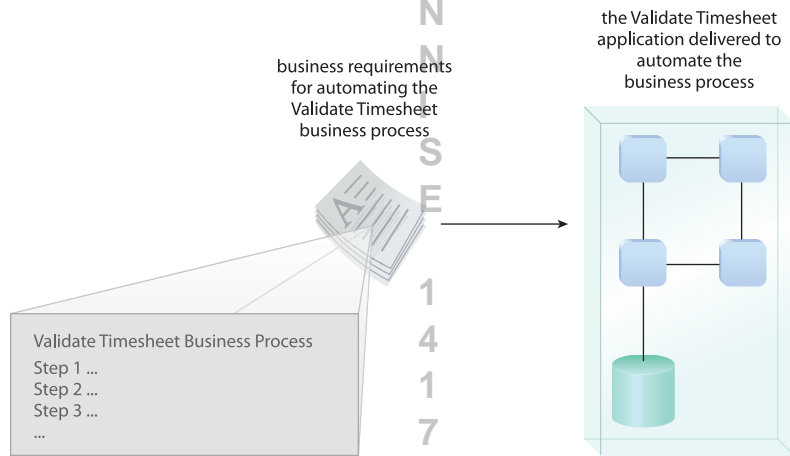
N
N
I
S
E
1
4
1
7

business requirements for automating the Validate Timesheet business process

the Validate Timesheet application delivered to automate the business process

A

Validate Timesheet Business Process
Step 1 ...
Step 2 ...
Step 3 ...
...